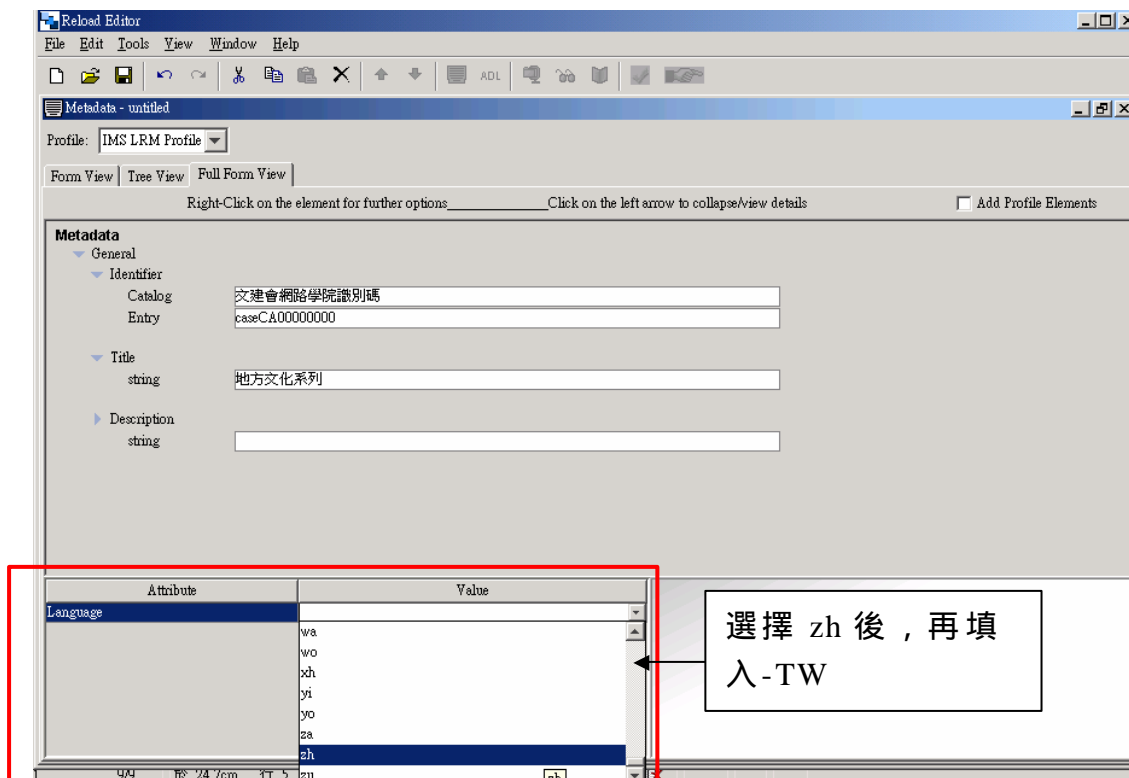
Reload Editor

File Edit Tools View Window Help

ADL

Metadata - untitled

Profile: IMS LRM Profile

Form View | Tree View | Full Form View

Right-Click on the element for further options Click on the left arrow to collapse/view details

Add Profile Elements

Metadata
General
Identifier
Catalog 文建會網路學院識別碼
Entry caseCA00000000

Title
string 地方文化系列

Description
string

| Attribute | Value |
|---|---|
| Language | |

wa
wo
xh
yi
yo
za
zh
zu

選擇 zh 後，再填入-TW

9/9 於 24.7cm 行 5 zh